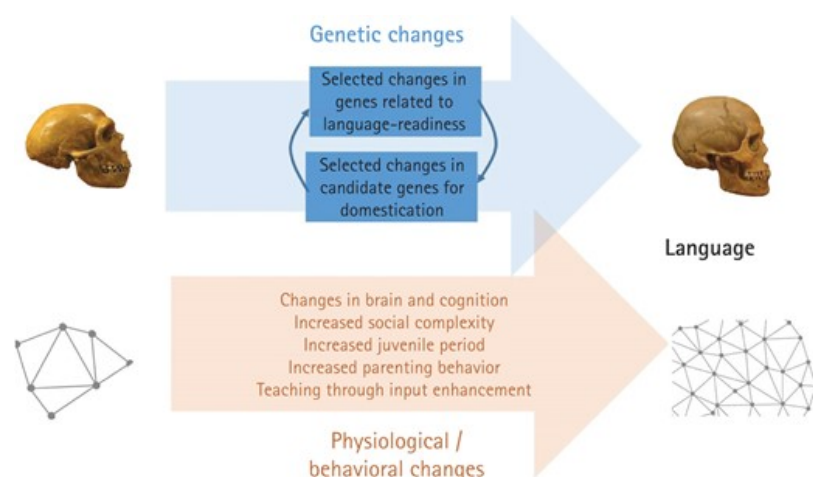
Genetic changes

Selected changes in genes related to language-readiness

Selected changes in candidate genes for domestication

Language

Changes in brain and cognition
Increased social complexity
Increased juvenile period
Increased parenting behavior
Teaching through input enhancement

Physiological / behavioral changes